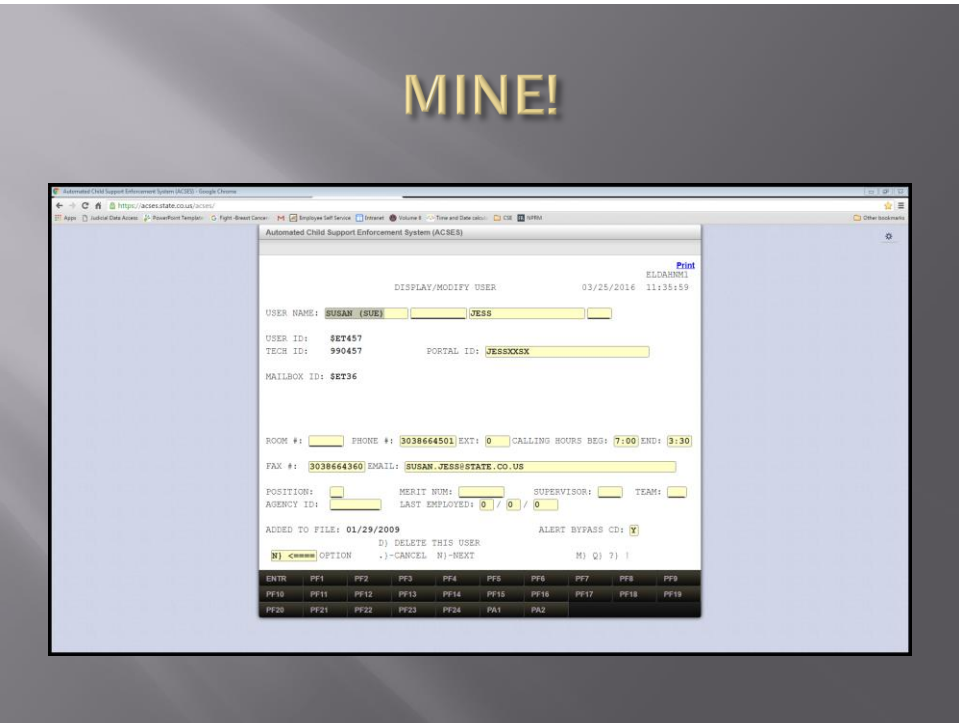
MINE!

Automated Child Support Enforcement System (ACSES) - Google Chrome

https://acses.state.co.us/acses/

Apps Judicial Data Access PowerPoint Template Fight -Breast Cancer Employee Self Service Intranet Volume 6 Time and Date calcul CSE NFRM Other bookmarks

Automated Child Support Enforcement System (ACSES)

Print
ELDAHNM1

DISPLAY/MODIFY USER 03/25/2016 11:35:59

USER NAME: SUSAN (SUE) JESS

USER ID: $ET457
TECH ID: 990457 PORTAL ID: JESSXXSX

MAILBOX ID: $ET36

ROOM #: PHONE #: 3038664501 EXT: 0 CALLING HOURS BEG: 7:00 END: 3:30

FAX #: 3038664360 EMAIL: SUSAN.JESS@STATE.CO.US

POSITION: MERIT NUM: SUPERVISOR: TEAM:
AGENCY ID: LAST EMPLOYED: 0 / 0 / 0

ADDED TO FILE: 01/29/2009 ALERT BYPASS CD: Y

D) DELETE THIS USER
N) <==== OPTION .)-CANCEL N)-NEXT M) Q) ?) !

| ENTR | PF1 | PF2 | PF3 | PF4 | PF5 | PF6 | PF7 | PF8 | PF9 |
|---|---|---|---|---|---|---|---|---|---|
| PF10 | PF11 | PF12 | PF13 | PF14 | PF15 | PF16 | PF17 | PF18 | PF19 |
| PF20 | PF21 | PF22 | PF23 | PF24 | PA1 | PA2 | | | |